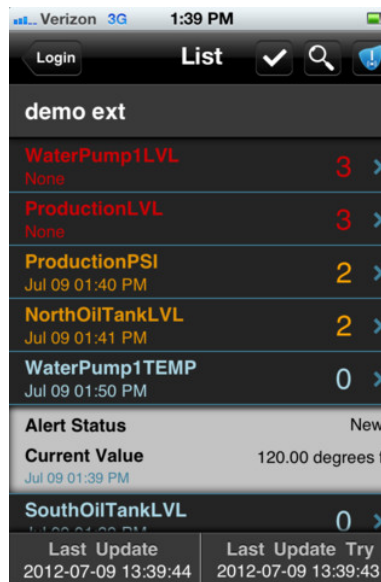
Verizon 3G 1:39 PM

Login List

demo ext

WaterPump1LVL
None
3

ProductionLVL
None
3

ProductionPSI
Jul 09 01:40 PM
2

NorthOilTankLVL
Jul 09 01:41 PM
2

WaterPump1TEMP
Jul 09 01:50 PM
0

Alert Status New

Current Value 120.00 degrees f
Jul 09 01:39 PM

SouthOilTankLVL
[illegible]
0

Last Update
2012-07-09 13:39:44

Last Update Try
2012-07-09 13:39:43